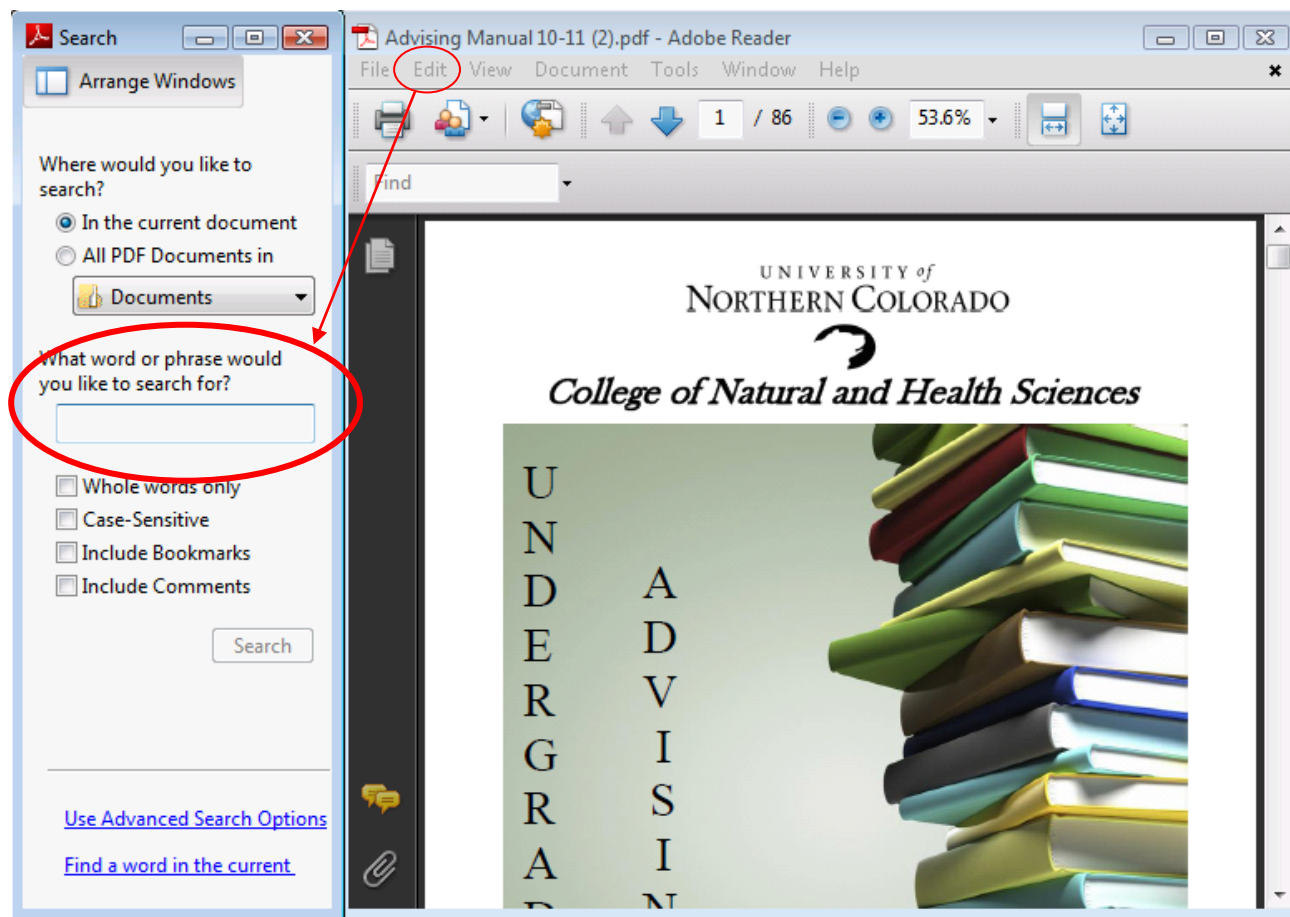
Search

Arrange Windows

Where would you like to search?

In the current document

All PDF Documents in

Documents

What word or phrase would you like to search for?

Whole words only

Case-Sensitive

Include Bookmarks

Include Comments

Search

Use Advanced Search Options

Find a word in the current

Advising Manual 10-11 (2).pdf - Adobe Reader

File Edit View Document Tools Window Help

1 / 86

53.6%

Find

UNIVERSITY of NORTHERN COLORADO

College of Natural and Health Sciences

U N D E R G R A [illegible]

A D V I S I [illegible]